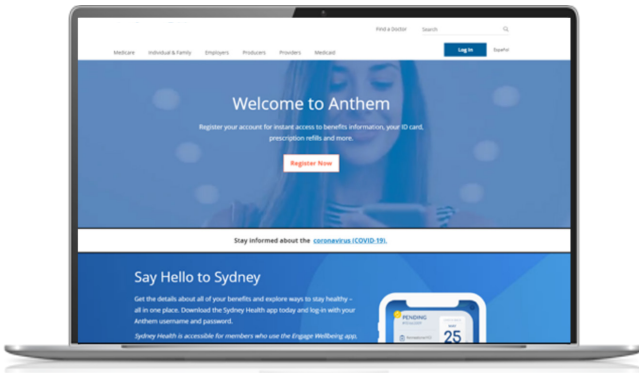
Find a Doctor
Search

Medicare Individual & Family Employers Producers Providers Medicaid
Log In
Español

Welcome to Anthem

Register your account for instant access to benefits information, your ID card, prescription refills and more.

Register Now

Stay informed about the coronavirus (COVID-19).

Say Hello to Sydney

Get the details about all of your benefits and explore ways to stay healthy – all in one place. Download the Sydney Health app today and log-in with your Anthem username and password.

Sydney Health is accessible for members who use the Engage Wellbeing app.

PENDING
25